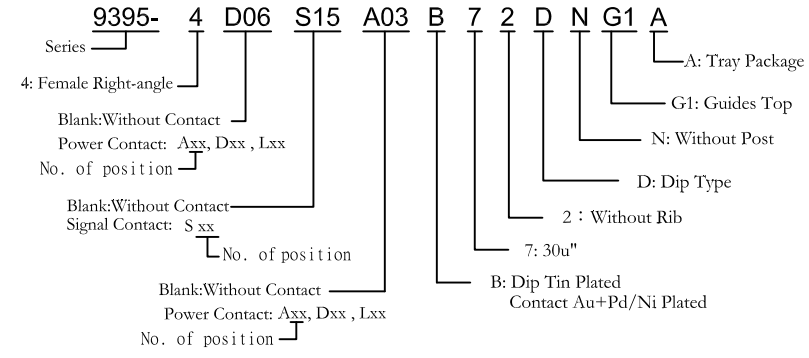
9395- 4 D06 S15 A03 B 7 2 D N G1 A

Series

4: Female Right-angle

Blank:Without Contact
Power Contact: Axx, Dxx , Lxx
No. of position

Blank:Without Contact
Signal Contact: S xx
No. of position

Blank:Without Contact
Power Contact: Axx, Dxx , Lxx
No. of position

A: Tray Package

G1: Guides Top

N: Without Post

D: Dip Type

2：Without Rib

7: 30u"

B: Dip Tin Plated
Contact Au+Pd/Ni Plated